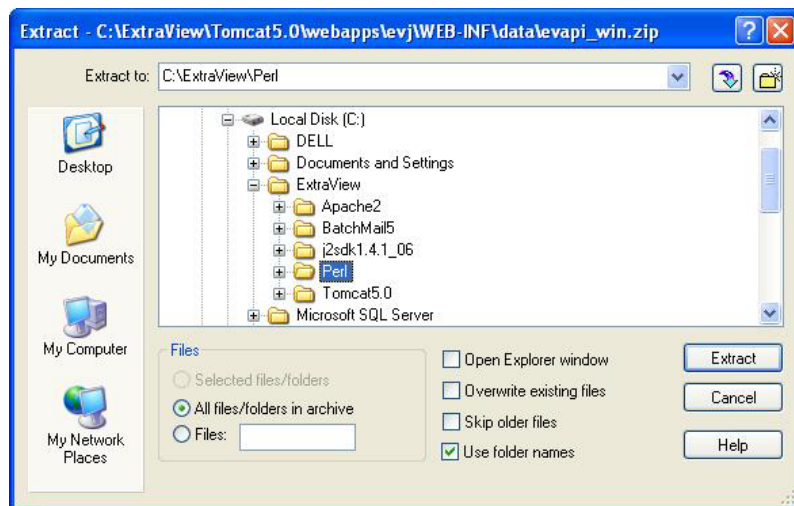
Extract - C:\ExtraView\Tomcat5.0\webapps\evj\WEB-INF\data\evapi_win.zip

Extract to: C:\ExtraView\Perl

Desktop

My Documents

My Computer

My Network Places

Local Disk (C:)
DELL
Documents and Settings
ExtraView
Apache2
BatchMail5
j2sdk1.4.1_06
Perl
Tomcat5.0
Microsoft SQL Server

Files
Selected files/folders
All files/folders in archive
Files:

Open Explorer window
Overwrite existing files
Skip older files
Use folder names

Extract
Cancel
Help